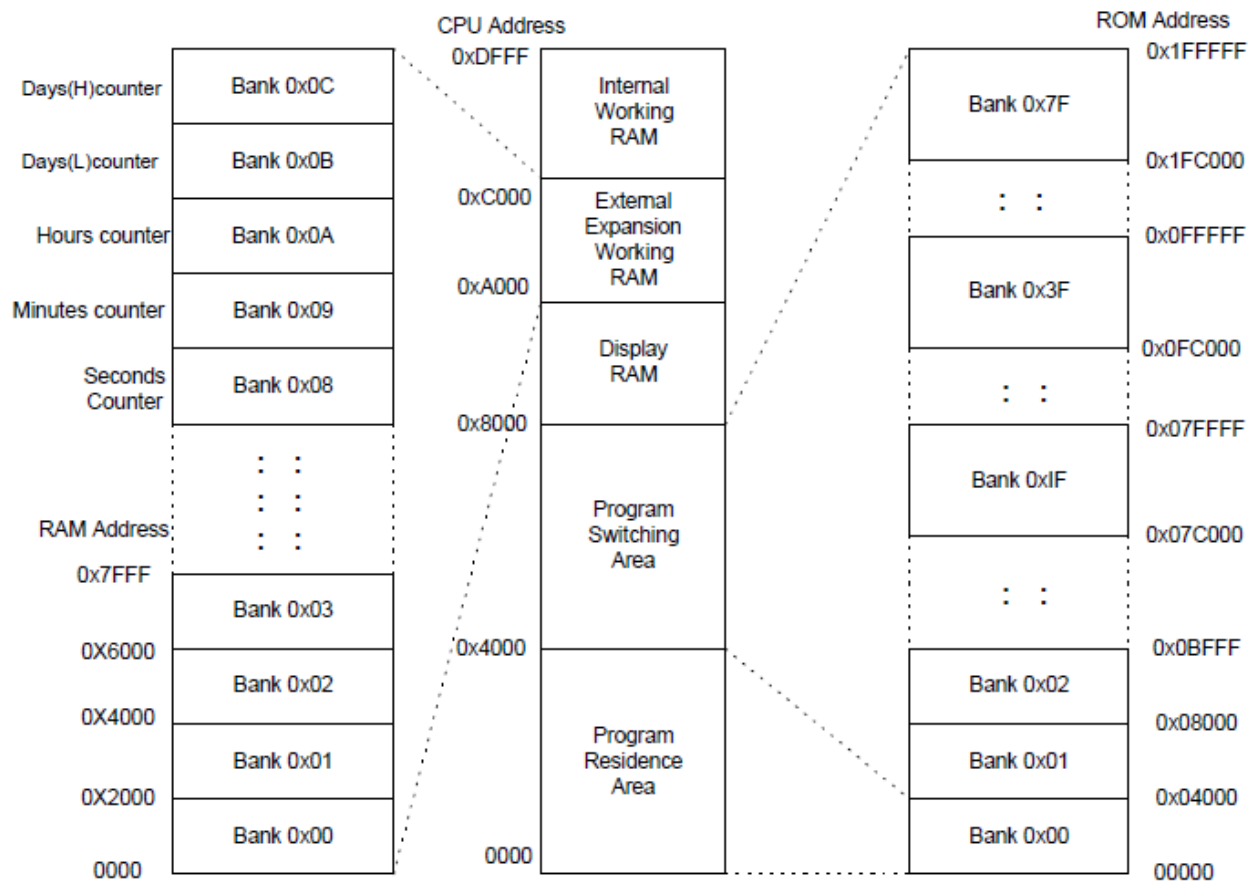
CPU Address

ROM Address

0xDFFF

0x1FFFFF

Days(H)counter
Bank 0x0C

Internal Working RAM

Bank 0x7F

Days(L)counter
Bank 0x0B

0x1FC000

0xC000

External Expansion Working RAM

: :

Hours counter
Bank 0x0A

0x0FFFFF

0xA000

Minutes counter
Bank 0x09

Bank 0x3F

Display RAM

0x0FC000

Seconds Counter
Bank 0x08

: :

0x8000

0x07FFFF

: :
: :
: :

Bank 0xIF

Program Switching Area

RAM Address

0x07C000

0x7FFF

Bank 0x03

: :

0X6000

0x4000

0x0BFFF

Bank 0x02

Bank 0x02

0X4000

0x08000

Program Residence Area

Bank 0x01

Bank 0x01

0X2000

0x04000

Bank 0x00

Bank 0x00

0000

0000

00000